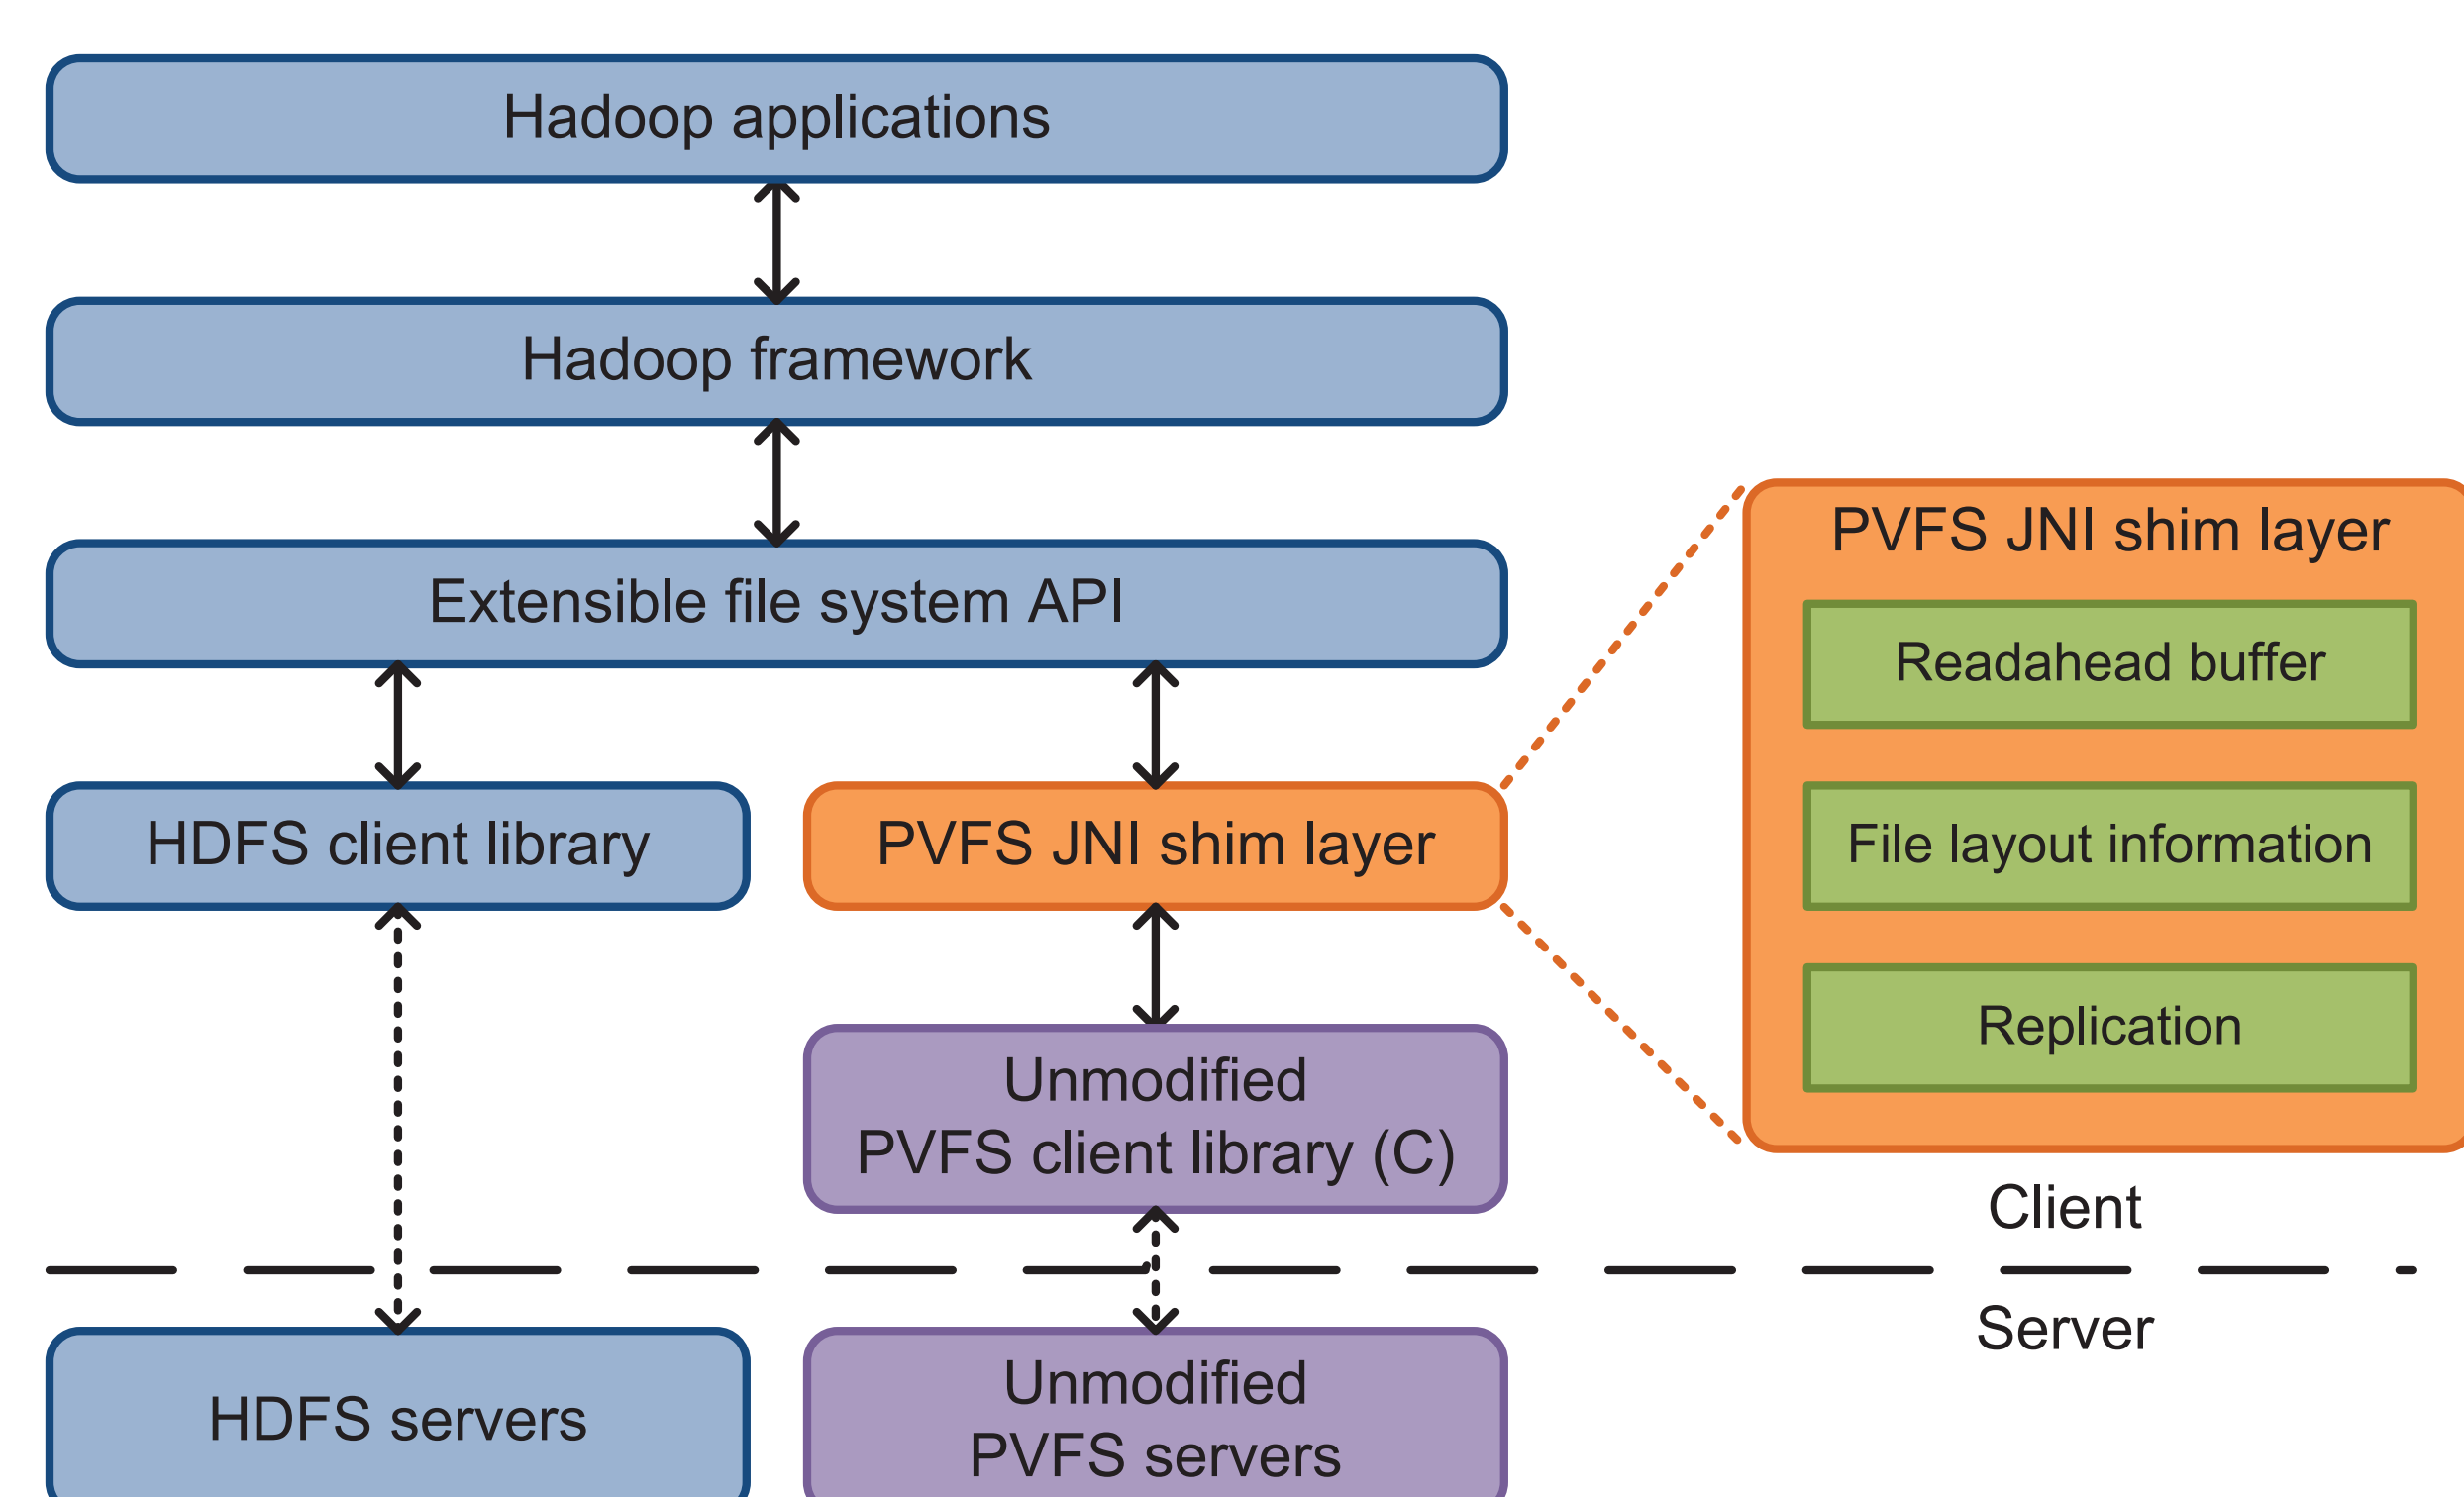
Hadoop applications

Hadoop framework

Extensible file system API

HDFS client library

PVFS JNI shim layer

PVFS JNI shim layer

Readahead buffer

File layout information

Replication

Unmodified PVFS client library (C)

Client

Server

HDFS servers

Unmodified PVFS servers